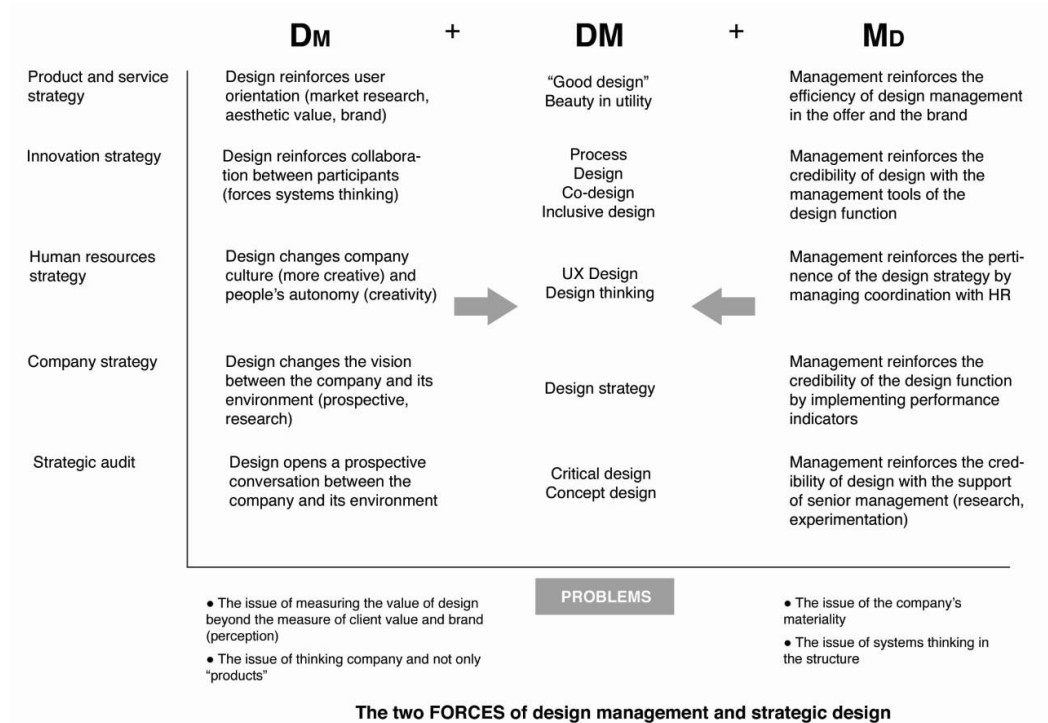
| | DM | + | DM | + | MD |
|---|---|---|---|---|---|
| Product and service strategy | Design reinforces user orientation (market research, aesthetic value, brand) | | "Good design" Beauty in utility | | Management reinforces the efficiency of design management in the offer and the brand |
| Innovation strategy | Design reinforces collaboration between participants (forces systems thinking) | | Process Design Co-design Inclusive design | | Management reinforces the credibility of design with the management tools of the design function |
| Human resources strategy | Design changes company culture (more creative) and people's autonomy (creativity) | | UX Design Design thinking | | Management reinforces the pertinence of the design strategy by managing coordination with HR |
| Company strategy | Design changes the vision between the company and its environment (prospective, research) | | Design strategy | | Management reinforces the credibility of the design function by implementing performance indicators |
| Strategic audit | Design opens a prospective conversation between the company and its environment | | Critical design Concept design | | Management reinforces the credibility of design with the support of senior management (research, experimentation) |

PROBLEMS

• The issue of measuring the value of design beyond the measure of client value and brand (perception)

• The issue of thinking company and not only "products"

• The issue of the company's materiality

• The issue of systems thinking in the structure

The two FORCES of design management and strategic design